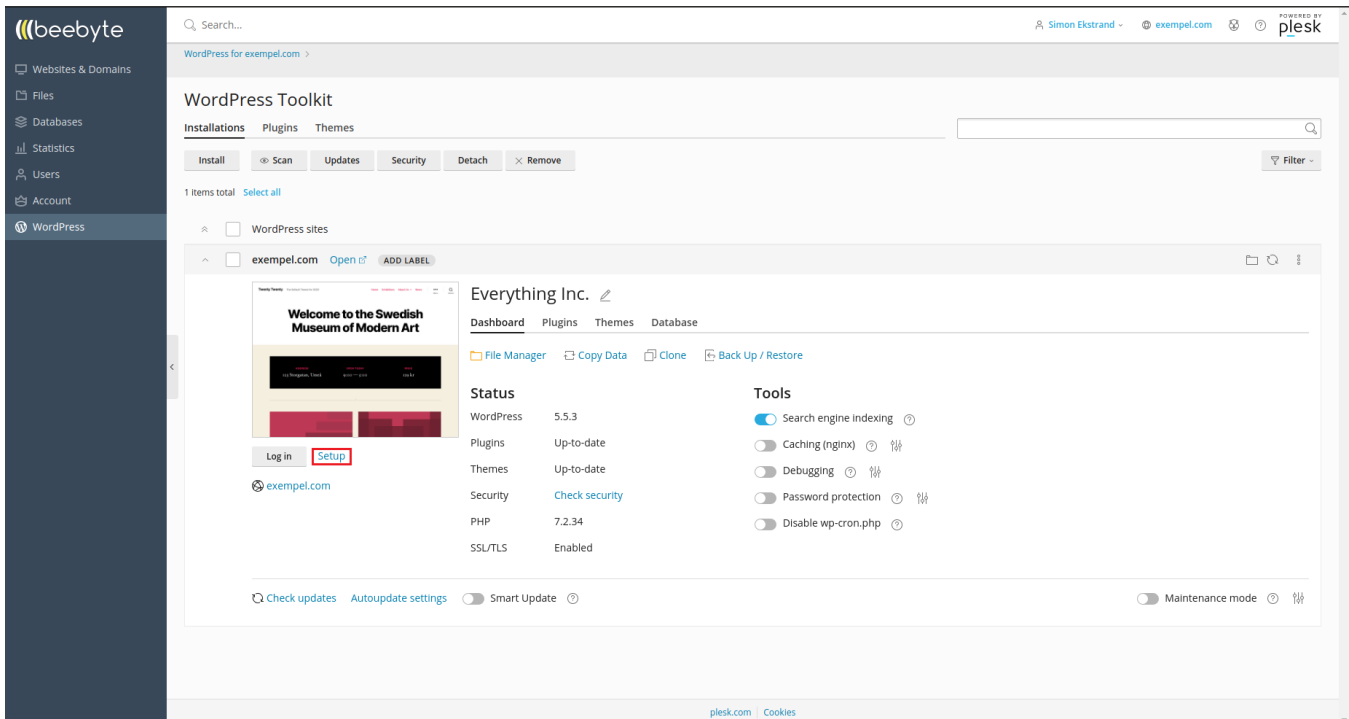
beebyte

Websites & Domains
Files
Databases
Statistics
Users
Account
WordPress

Search...

Simon Ekstrand
exempel.com
POWERED BY plesk

WordPress for exempel.com >

WordPress Toolkit

Installations Plugins Themes

Install Scan Updates Security Detach Remove

Filter

1 items total Select all

WordPress sites

exempel.com Open ADD LABEL

Welcome to the Swedish Museum of Modern Art

Log in Setup

exempel.com

Everything Inc.

Dashboard Plugins Themes Database

File Manager Copy Data Clone Back Up / Restore

Status

| | |
|---|---|
| WordPress | 5.5.3 |
| Plugins | Up-to-date |
| Themes | Up-to-date |
| Security | Check security |
| PHP | 7.2.34 |
| SSL/TLS | Enabled |

Tools

Search engine indexing
Caching (nginx)
Debugging
Password protection
Disable wp-cron.php

Check updates Autoupdate settings Smart Update

Maintenance mode

plesk.com | Cookies